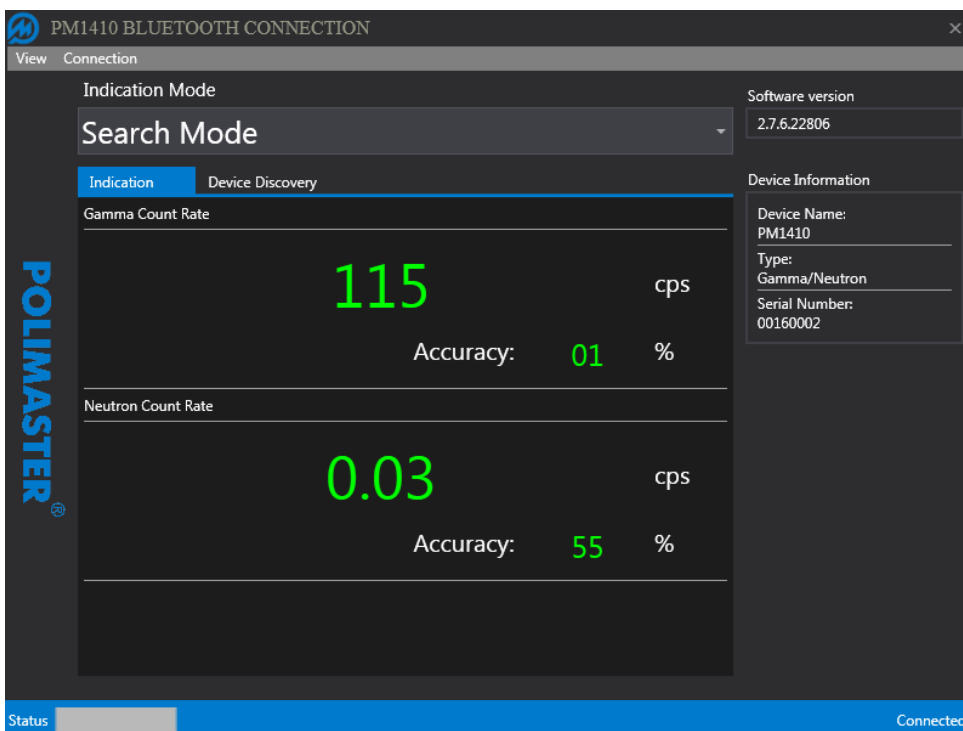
PM1410 BLUETOOTH CONNECTION
×
View Connection

Indication Mode
Search Mode

Indication Device Discovery

Gamma Count Rate
115 cps
Accuracy: 01 %

Neutron Count Rate
0.03 cps
Accuracy: 55 %

POLIMASTER®

Software version
2.7.6.22806

Device Information
Device Name:
PM1410
Type:
Gamma/Neutron
Serial Number:
00160002

Status
Connected